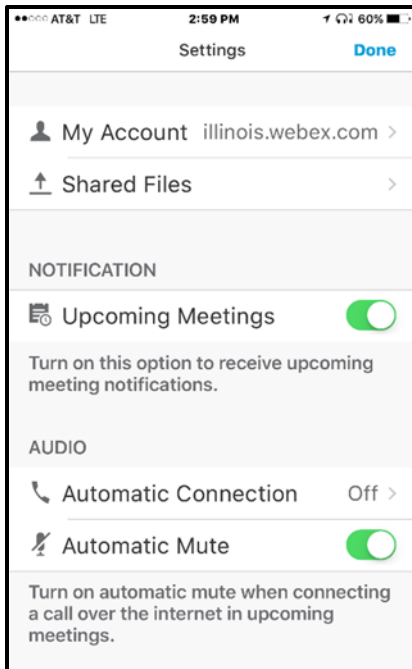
AT&T LTE 2:59 PM 60%

Settings Done

My Account illinois.webex.com >

Shared Files >

NOTIFICATION

Upcoming Meetings

Turn on this option to receive upcoming meeting notifications.

AUDIO

Automatic Connection Off >

Automatic Mute

Turn on automatic mute when connecting a call over the internet in upcoming meetings.